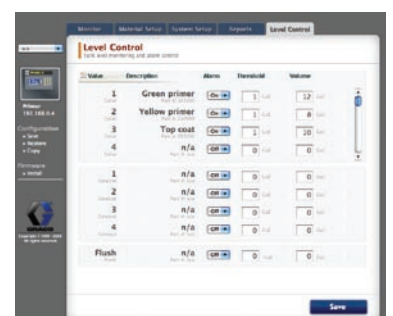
Monitor | Material Setup | System Setup | Reports | Level Control

Level Control
tank level monitoring and alarm control

Primer
192.168.0.4

Configuration
» Save
» Restore
» Copy

Firmware
» Install

Copyright © 2007-2009
All rights reserved

| Valve | Description | Alarm | Threshold | Volume |
|---|---|---|---|---|
| 1 | Green primer | On | 1 Gal | 12 Gal |
| 2 | Yellow primer | On | 1 Gal | 8 Gal |
| 3 | Top coat | On | 1 Gal | 20 Gal |
| 4 | n/a | Off | 0 Gal | 0 Gal |
| 1 | n/a | Off | 0 Gal | 0 Gal |
| 2 | n/a | Off | 0 Gal | 0 Gal |
| 3 | n/a | Off | 0 Gal | 0 Gal |
| 4 | n/a | Off | 0 Gal | 0 Gal |
| Flush | n/a | Off | 0 Gal | 0 Gal |

Save